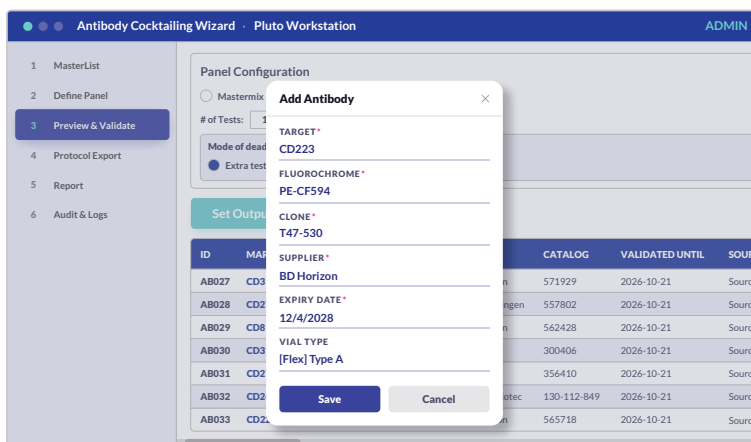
Antibody Cocktailing Wizard · Pluto Workstation

ADMIN

1 MasterList
2 Define Panel
3 Preview & Validate
4 Protocol Export
5 Report
6 Audit & Logs

Panel Configuration

Mastermix

# of Tests: 1

Mode of dead

Extra test

Set Outpu

| ID | MA | | CATALOG | VALIDATED UNTIL | SOUR |
|---|---|---|---|---|---|
| AB027 | CD3 | n | 571929 | 2026-10-21 | Sourc |
| AB028 | CD2 | ngen | 557802 | 2026-10-21 | Sourc |
| AB029 | CD8 | n | 562428 | 2026-10-21 | Sourc |
| AB030 | CD3 | | 300406 | 2026-10-21 | Sourc |
| AB031 | CD2 | | 356410 | 2026-10-21 | Sourc |
| AB032 | CD2 | otec | 130-112-849 | 2026-10-21 | Sourc |
| AB033 | CD2 | n | 565718 | 2026-10-21 | Sourc |

Add Antibody

×

TARGET*
CD223

FLUOROCHROME*
PE-CF594

CLONE*
T47-530

SUPPLIER*
BD Horizon

EXPIRY DATE*
12/4/2028

VIAL TYPE
[Flex] Type A

Save

Cancel